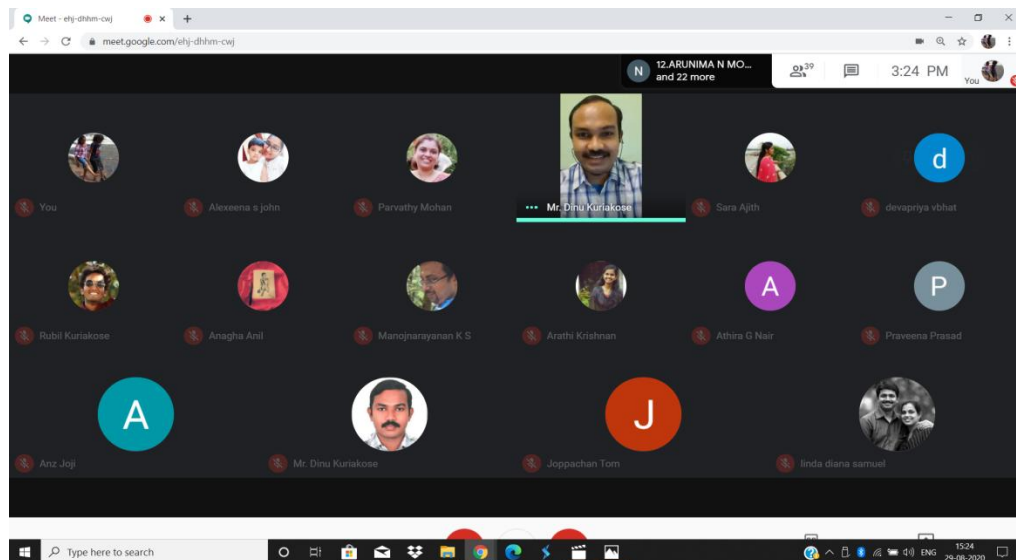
Meet – ehj-dhhm-cwj
meet.google.com/ehj-dhhm-cwj

N 12.ARUNIMA N MO... and 22 more
39
3:24 PM
You

You
Alexeena s john
Parvathy Mohan
Mr. Dinu Kuriakose
Sara Ajith
d
devapriya vbhat

Rubil Kuriakose
Anagha Anil
Manojnarayanan K S
Arathi Krishnan
A
Athira G Nair
P
Praveena Prasad

A
Anz Joji
Mr. Dinu Kuriakose
J
Joppachan Tom
linda diana samuel

Type here to search
ENG
15:24
29-08-2020